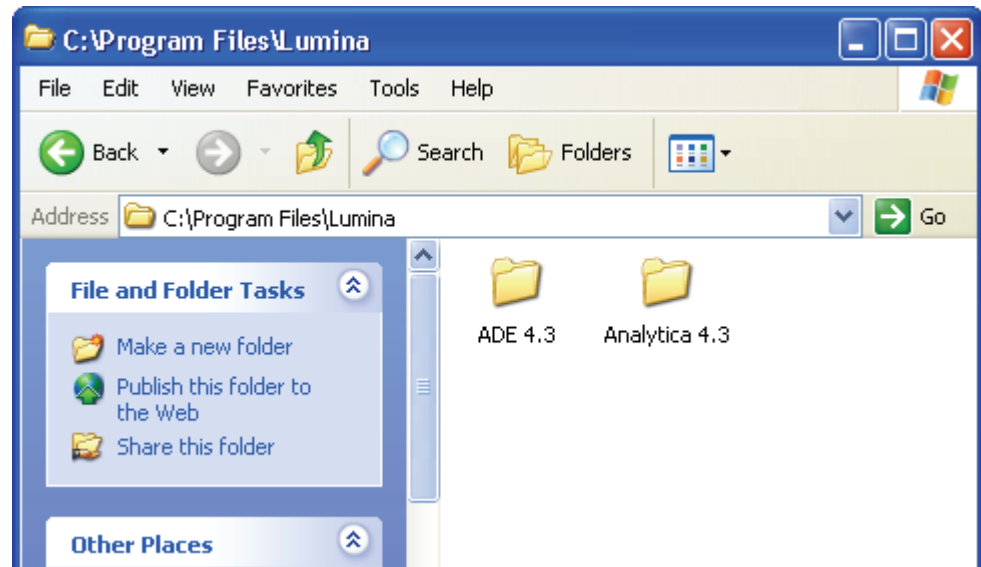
C:\Program Files\Lumina

File Edit View Favorites Tools Help

Back Search Folders

Address C:\Program Files\Lumina Go

File and Folder Tasks

Make a new folder

Publish this folder to the Web

Share this folder

Other Places

ADE 4.3

Analytica 4.3